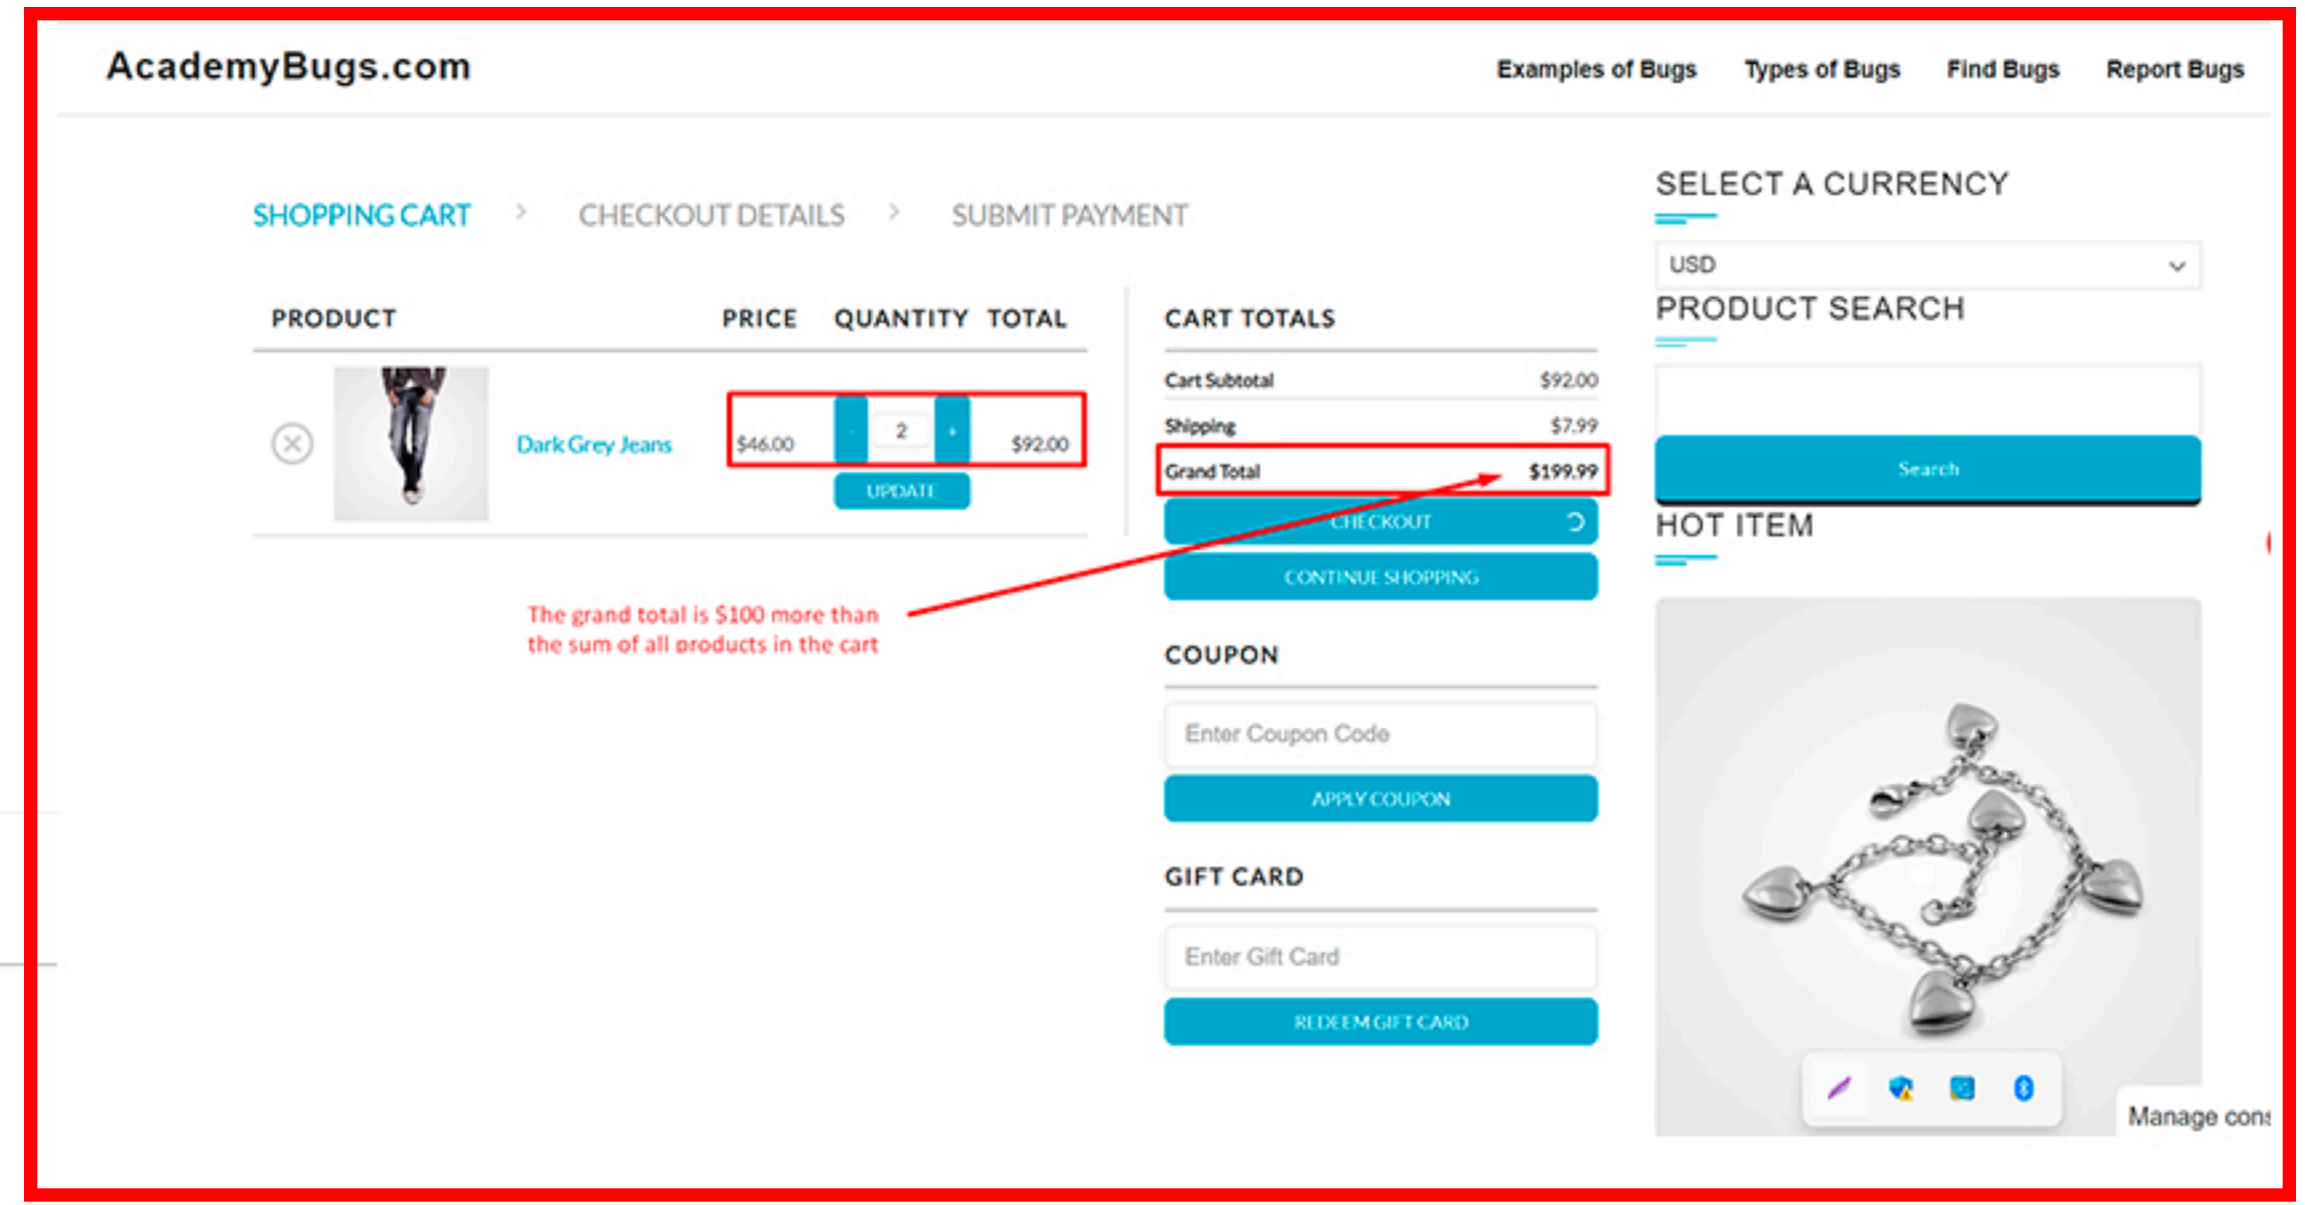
AcademyBugs.com

Examples of Bugs Types of Bugs Find Bugs Report Bugs

SHOPPING CART > CHECKOUT DETAILS > SUBMIT PAYMENT

| PRODUCT | PRICE | QUANTITY | TOTAL |
|---|---|---|---|
| Dark Grey Jeans | $46.00 | - 2 + UPDATE | $92.00 |

The grand total is $100 more than the sum of all products in the cart

CART TOTALS

| Cart Subtotal | $92.00 |
|---|---|
| Shipping | $7.99 |
| Grand Total | $199.99 |

CHECKOUT

CONTINUE SHOPPING

COUPON

Enter Coupon Code

APPLY COUPON

GIFT CARD

Enter Gift Card

REDEEM GIFT CARD

SELECT A CURRENCY

USD

PRODUCT SEARCH

Search

HOT ITEM

Manage con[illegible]